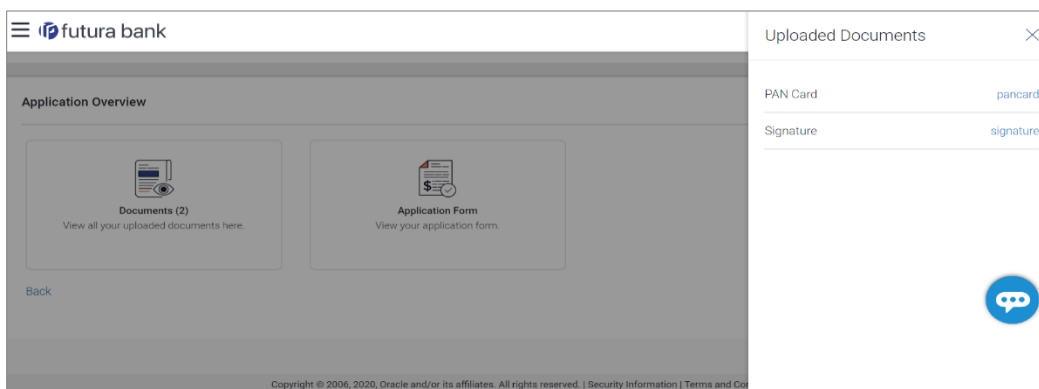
futura bank

Application Overview

Documents (2)
View all your uploaded documents here.

Application Form
View your application form.

Back

Copyright © 2006, 2020, Oracle and/or its affiliates. All rights reserved. | Security Information | Terms and Co

Uploaded Documents

PAN Card pancard

Signature signature